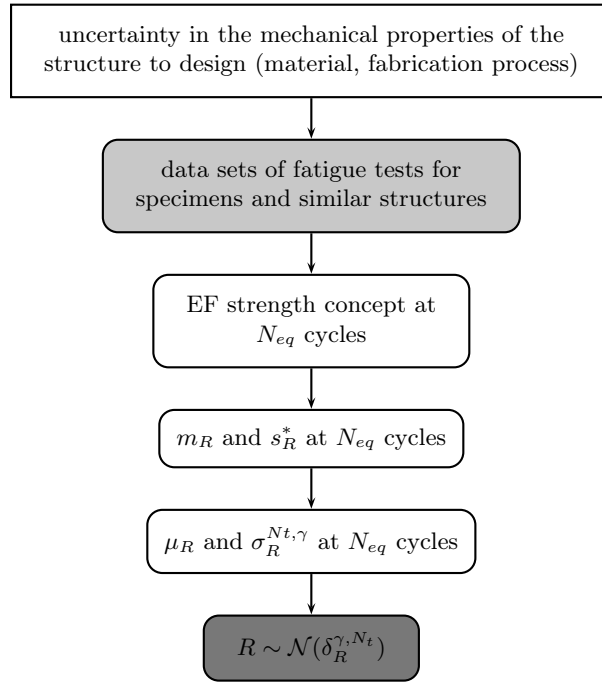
uncertainty in the mechanical properties of the structure to design (material, fabrication process)

data sets of fatigue tests for specimens and similar structures

EF strength concept at $N_{eq}$ cycles

$m_R$ and $s_R^*$ at $N_{eq}$ cycles

$\mu_R$ and $\sigma_R^{Nt,\gamma}$ at $N_{eq}$ cycles

$R \sim \mathcal{N}(\delta_R^{\gamma,N_t})$